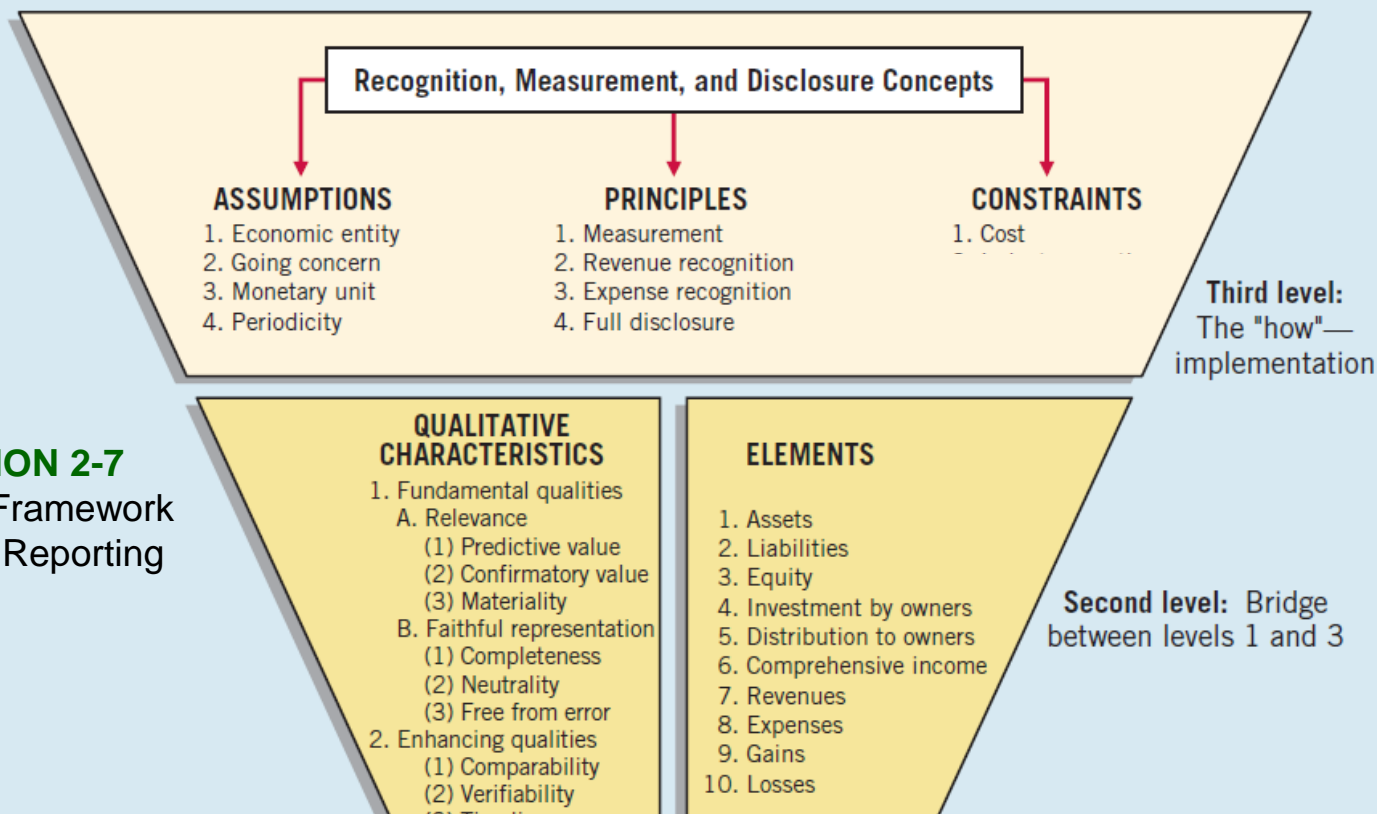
Recognition, Measurement, and Disclosure Concepts

ASSUMPTIONS
1. Economic entity
2. Going concern
3. Monetary unit
4. Periodicity

PRINCIPLES
1. Measurement
2. Revenue recognition
3. Expense recognition
4. Full disclosure

CONSTRAINTS
1. Cost
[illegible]

Third level: The "how"— implementation

ION 2-7
Framework
Reporting

QUALITATIVE CHARACTERISTICS
1. Fundamental qualities
A. Relevance
(1) Predictive value
(2) Confirmatory value
(3) Materiality
B. Faithful representation
(1) Completeness
(2) Neutrality
(3) Free from error
2. Enhancing qualities
(1) Comparability
(2) Verifiability
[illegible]

ELEMENTS
1. Assets
2. Liabilities
3. Equity
4. Investment by owners
5. Distribution to owners
6. Comprehensive income
7. Revenues
8. Expenses
9. Gains
10. Losses

Second level: Bridge between levels 1 and 3